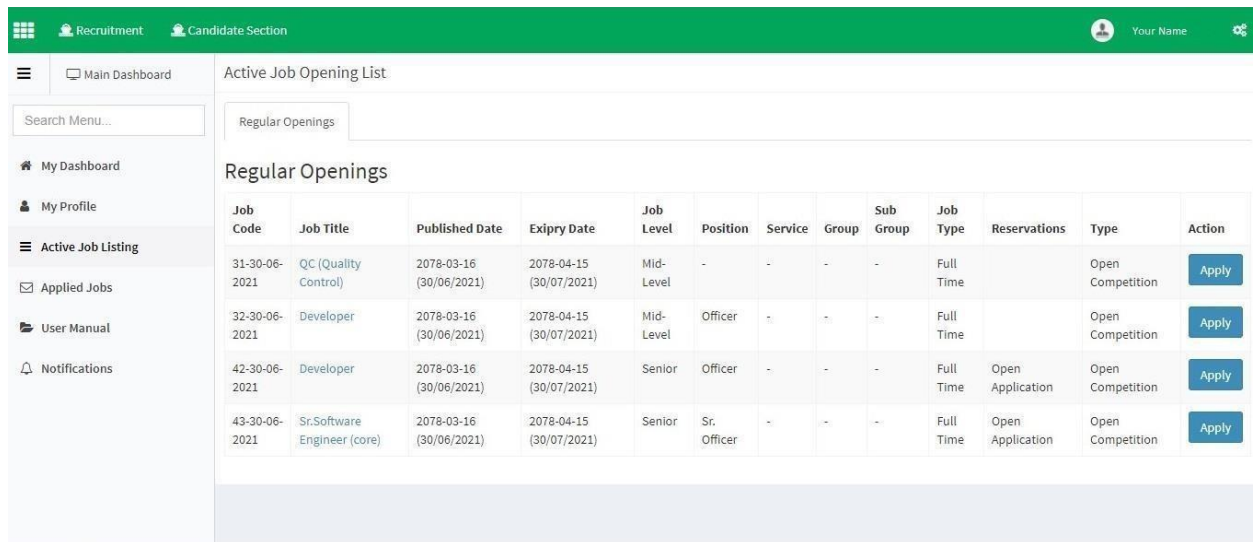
Recruitment Candidate Section Your Name

Main Dashboard

Search Menu...

My Dashboard

My Profile

Active Job Listing

Applied Jobs

User Manual

Notifications

Active Job Opening List

Regular Openings

Regular Openings

| Job Code | Job Title | Published Date | Exipry Date | Job Level | Position | Service | Group | Sub Group | Job Type | Reservations | Type | Action |
|---|---|---|---|---|---|---|---|---|---|---|---|---|
| 31-30-06-2021 | QC (Quality Control) | 2078-03-16 (30/06/2021) | 2078-04-15 (30/07/2021) | Mid-Level | - | - | - | - | Full Time | | Open Competition | Apply |
| 32-30-06-2021 | Developer | 2078-03-16 (30/06/2021) | 2078-04-15 (30/07/2021) | Mid-Level | Officer | - | - | - | Full Time | | Open Competition | Apply |
| 42-30-06-2021 | Developer | 2078-03-16 (30/06/2021) | 2078-04-15 (30/07/2021) | Senior | Officer | - | - | - | Full Time | Open Application | Open Competition | Apply |
| 43-30-06-2021 | Sr.Software Engineer (core) | 2078-03-16 (30/06/2021) | 2078-04-15 (30/07/2021) | Senior | Sr. Officer | - | - | - | Full Time | Open Application | Open Competition | Apply |